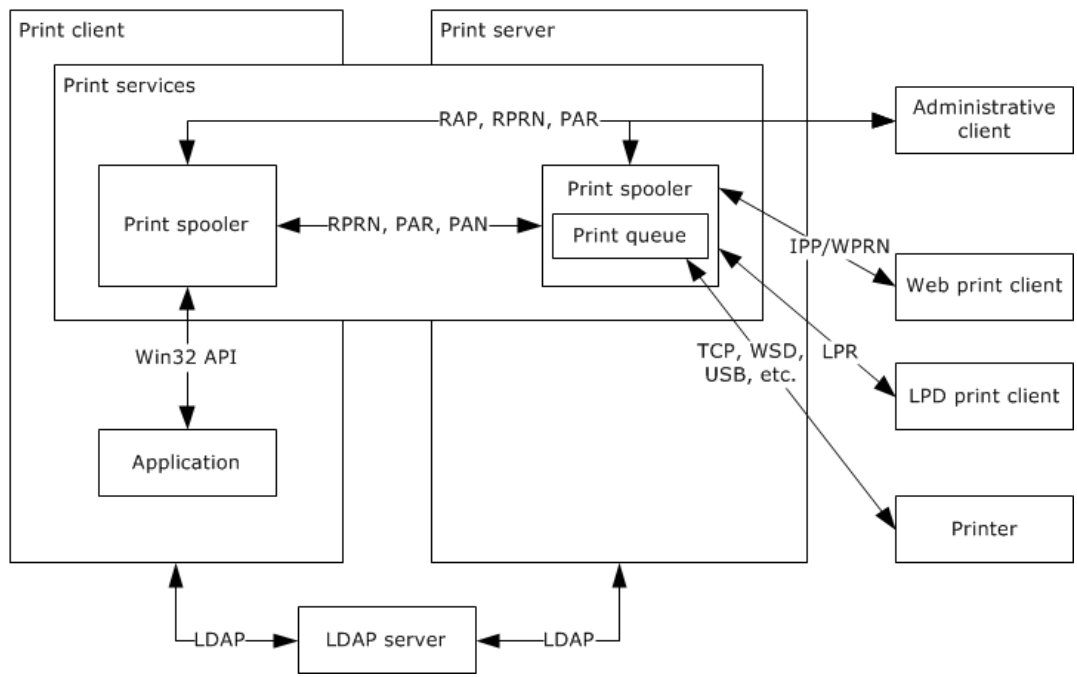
Print client

Print server

Print services

RAP, RPRN, PAR

Administrative client

Print spooler

RPRN, PAR, PAN

Print spooler

Print queue

IPP/WPRN

Web print client

Win32 API

TCP, WSD, USB, etc.

LPR

LPD print client

Application

Printer

LDAP

LDAP server

LDAP